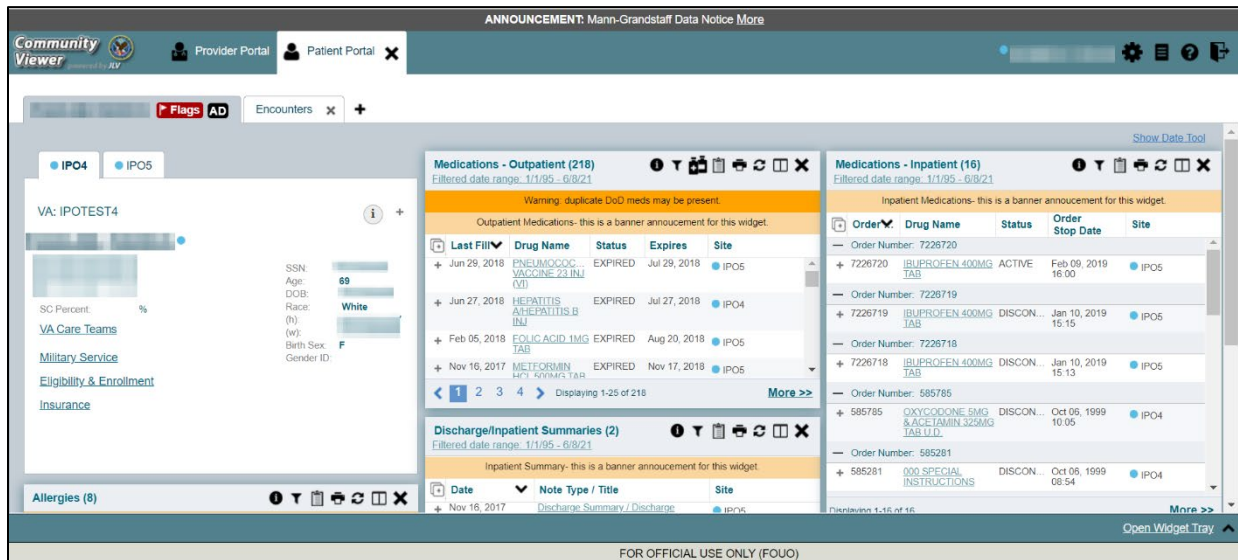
ANNOUNCEMENT: Mann-Grandstaff Data Notice More

Community Viewer powered by JLV

Provider Portal

Patient Portal

Flags AD

Encounters

Show Date Tool

IPO4

IPO5

VA: IPOTEST4

SSN:
Age: 69
DOB:
Race: White
(h):
(w):
Birth Sex: F
Gender ID:

SC Percent: %

VA Care Teams

Military Service

Eligibility & Enrollment

Insurance

Allergies (8)

Medications - Outpatient (218)
Filtered date range: 1/1/95 - 6/8/21

Warning: duplicate DoD meds may be present.

Outpatient Medications- this is a banner annoucement for this widget.

| Last Fill | Drug Name | Status | Expires | Site |
|---|---|---|---|---|
| + Jun 29, 2018 | PNEUMOCOC... VACCINE 23 INJ (VI) | EXPIRED | Jul 29, 2018 | IPO5 |
| + Jun 27, 2018 | HEPATITIS A/HEPATITIS B INJ | EXPIRED | Jul 27, 2018 | IPO4 |
| + Feb 05, 2018 | FOLIC ACID 1MG TAB | EXPIRED | Aug 20, 2018 | IPO5 |
| + Nov 16, 2017 | METFORMIN HCL 500MG TAB | EXPIRED | Nov 17, 2018 | IPO5 |

1 2 3 4 > Displaying 1-25 of 218 More >>

Discharge/Inpatient Summaries (2)
Filtered date range: 1/1/95 - 6/8/21

Inpatient Summary- this is a banner annoucement for this widget.

| Date | Note Type / Title | Site |
|---|---|---|
| + Nov 16, 2017 | Discharge Summary / Discharge | IPO5 |

Medications - Inpatient (16)
Filtered date range: 1/1/95 - 6/8/21

Inpatient Medications- this is a banner annoucement for this widget.

| Order | Drug Name | Status | Order Stop Date | Site |
|---|---|---|---|---|
| — Order Number: 7226720 | | | | |
| + 7226720 | IBUPROFEN 400MG TAB | ACTIVE | Feb 09, 2019 16:00 | IPO5 |
| — Order Number: 7226719 | | | | |
| + 7226719 | IBUPROFEN 400MG TAB | DISCON... | Jan 10, 2019 15:15 | IPO5 |
| — Order Number: 7226718 | | | | |
| + 7226718 | IBUPROFEN 400MG TAB | DISCON... | Jan 10, 2019 15:13 | IPO5 |
| — Order Number: 585785 | | | | |
| + 585785 | OXYCODONE 5MG & ACETAMIN 325MG TAB U.D. | DISCON... | Oct 06, 1999 10:05 | IPO4 |
| — Order Number: 585281 | | | | |
| + 585281 | 000 SPECIAL INSTRUCTIONS | DISCON... | Oct 06, 1999 08:54 | IPO4 |

Displaying 1-16 of 16 More >>

Open Widget Tray

FOR OFFICIAL USE ONLY (FOUO)